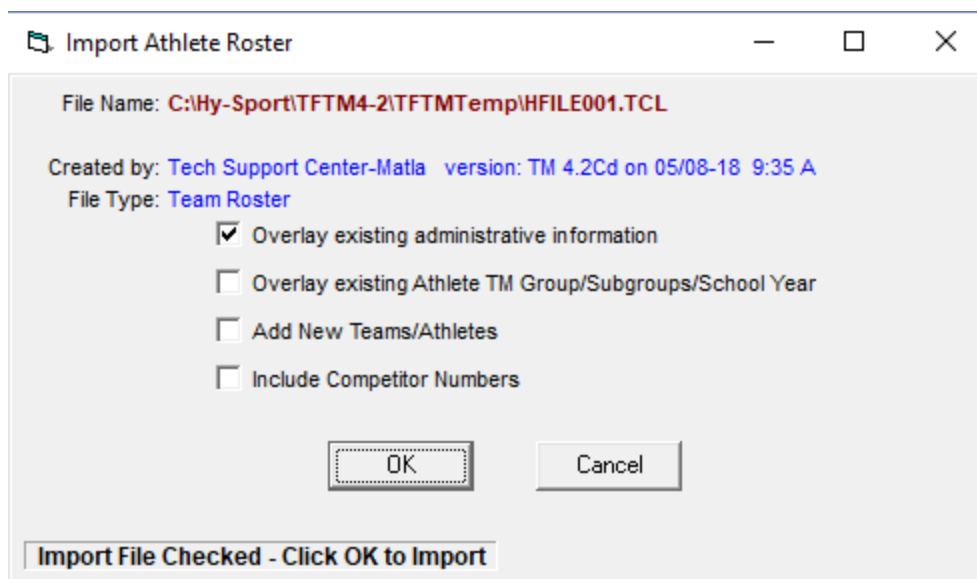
Import Athlete Roster

File Name: C:\Hy-Sport\TFTM4-2\TFTMTemp\HFILE001.TCL

Created by: Tech Support Center-Matla version: TM 4.2Cd on 05/08-18 9:35 A
File Type: Team Roster

Overlay existing administrative information

Overlay existing Athlete TM Group/Subgroups/School Year

Add New Teams/Athletes

Include Competitor Numbers

OK

Cancel

Import File Checked - Click OK to Import